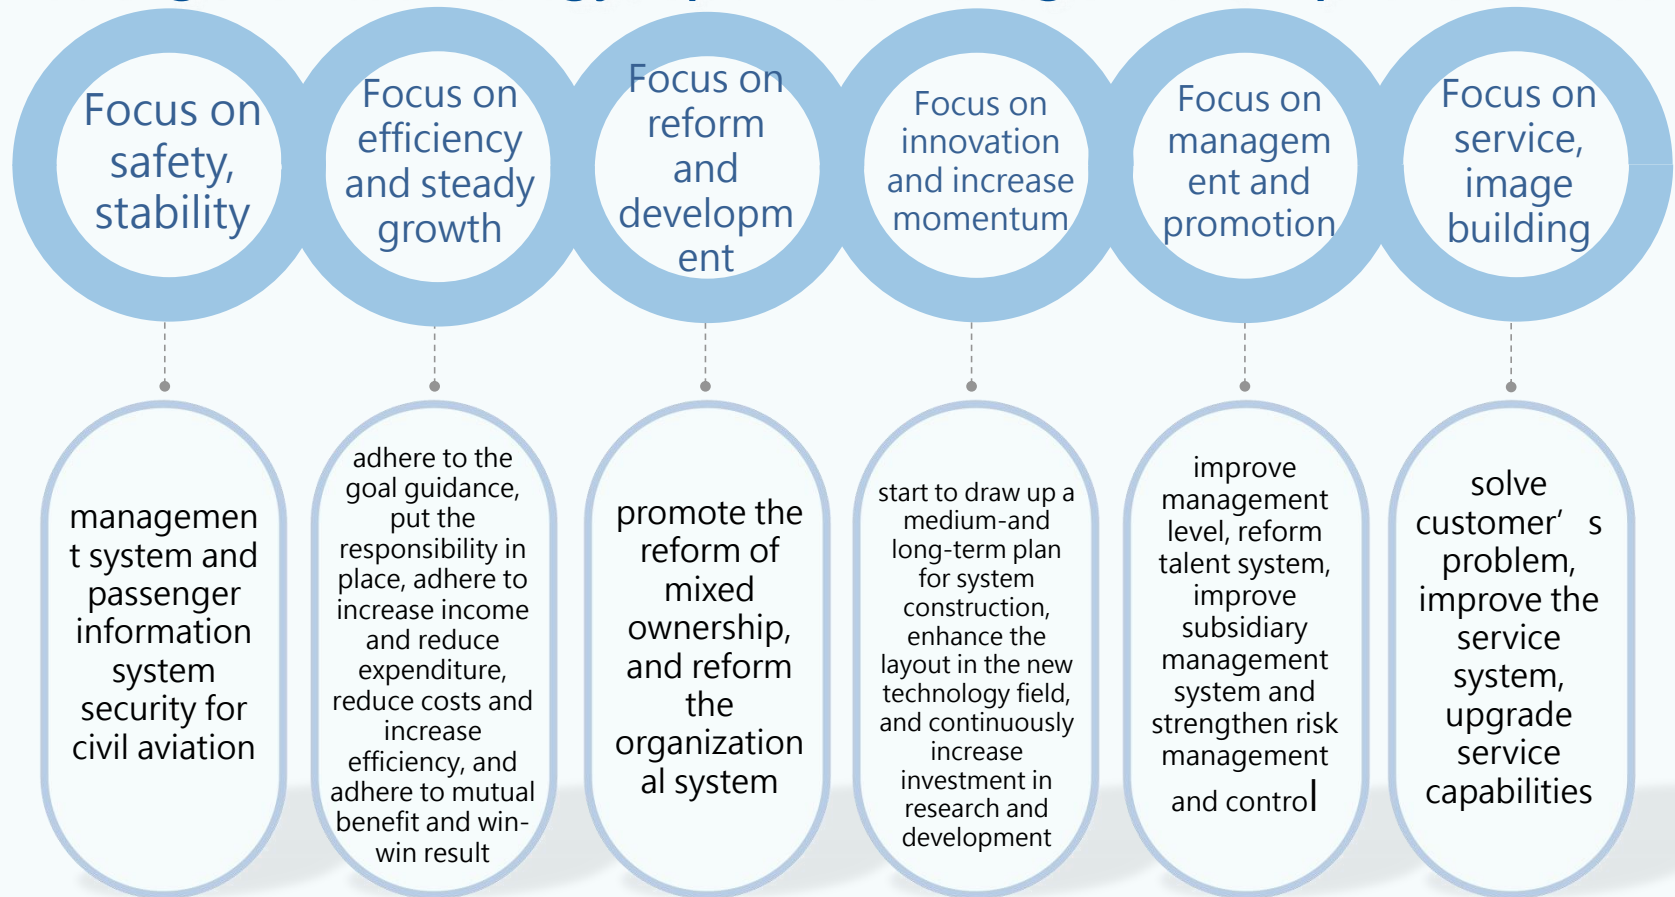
Focus on safety, stability

Focus on efficiency and steady growth

Focus on reform and developm ent

Focus on innovation and increase momentum

Focus on managem ent and promotion

Focus on service, image building

managemen t system and passenger information system security for civil aviation

adhere to the goal guidance, put the responsibility in place, adhere to increase income and reduce expenditure, reduce costs and increase efficiency, and adhere to mutual benefit and win-win result

promote the reform of mixed ownership, and reform the organization al system

start to draw up a medium-and long-term plan for system construction, enhance the layout in the new technology field, and continuously increase investment in research and development

improve management level, reform talent system, improve subsidiary management system and strengthen risk management and control

solve customer’ s problem, improve the service system, upgrade service capabilities